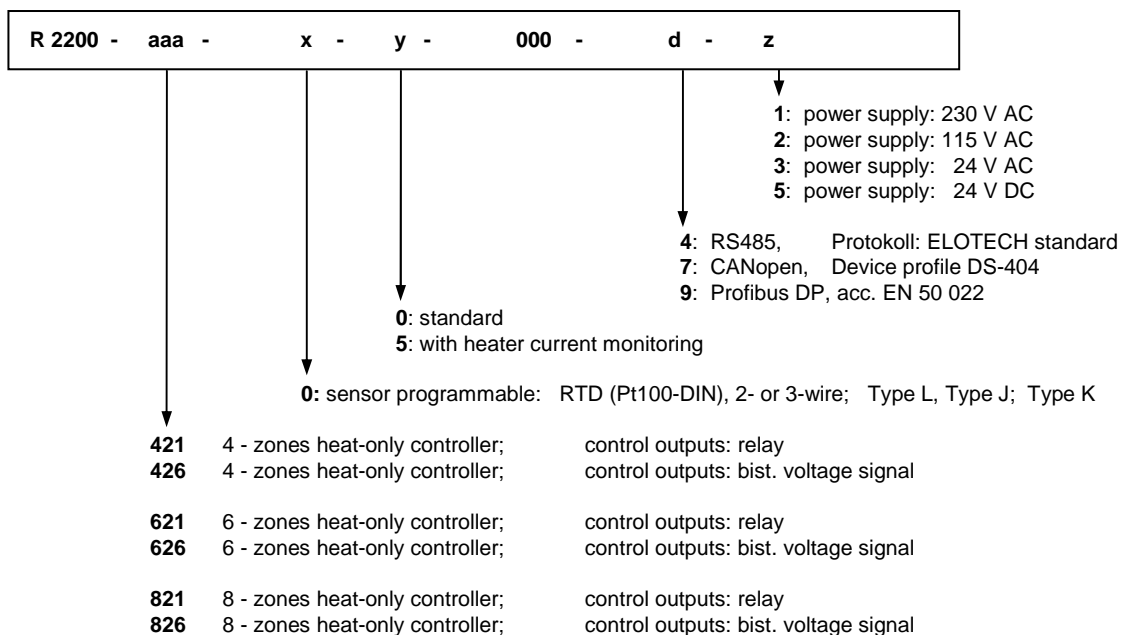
R 2200 - aaa - x - y - 000 - d - z

1: power supply: 230 V AC
2: power supply: 115 V AC
3: power supply: 24 V AC
5: power supply: 24 V DC

4: RS485, Protokoll: ELOTECH standard
7: CANopen, Device profile DS-404
9: Profibus DP, acc. EN 50 022

0: standard
5: with heater current monitoring

0: sensor programmable: RTD (Pt100-DIN), 2- or 3-wire; Type L, Type J; Type K

421 4 - zones heat-only controller; control outputs: relay
426 4 - zones heat-only controller; control outputs: bist. voltage signal

621 6 - zones heat-only controller; control outputs: relay
626 6 - zones heat-only controller; control outputs: bist. voltage signal

821 8 - zones heat-only controller; control outputs: relay
826 8 - zones heat-only controller; control outputs: bist. voltage signal